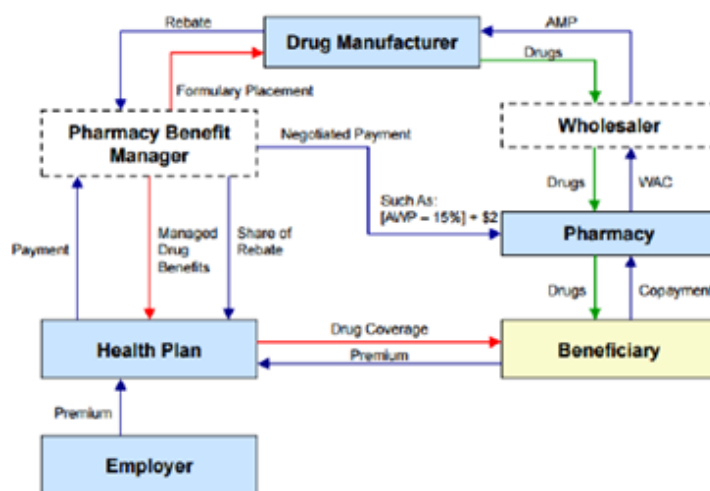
Rebate

Drug Manufacturer

AMP

Drugs

Formulary Placement

Pharmacy Benefit Manager

Negotiated Payment

Wholesaler

Drugs

WAC

Such As: [AWP – 15%] + $2

Pharmacy

Payment

Managed Drug Benefits

Share of Rebate

Drugs

Copayment

Drug Coverage

Health Plan

Premium

Beneficiary

Premium

Employer